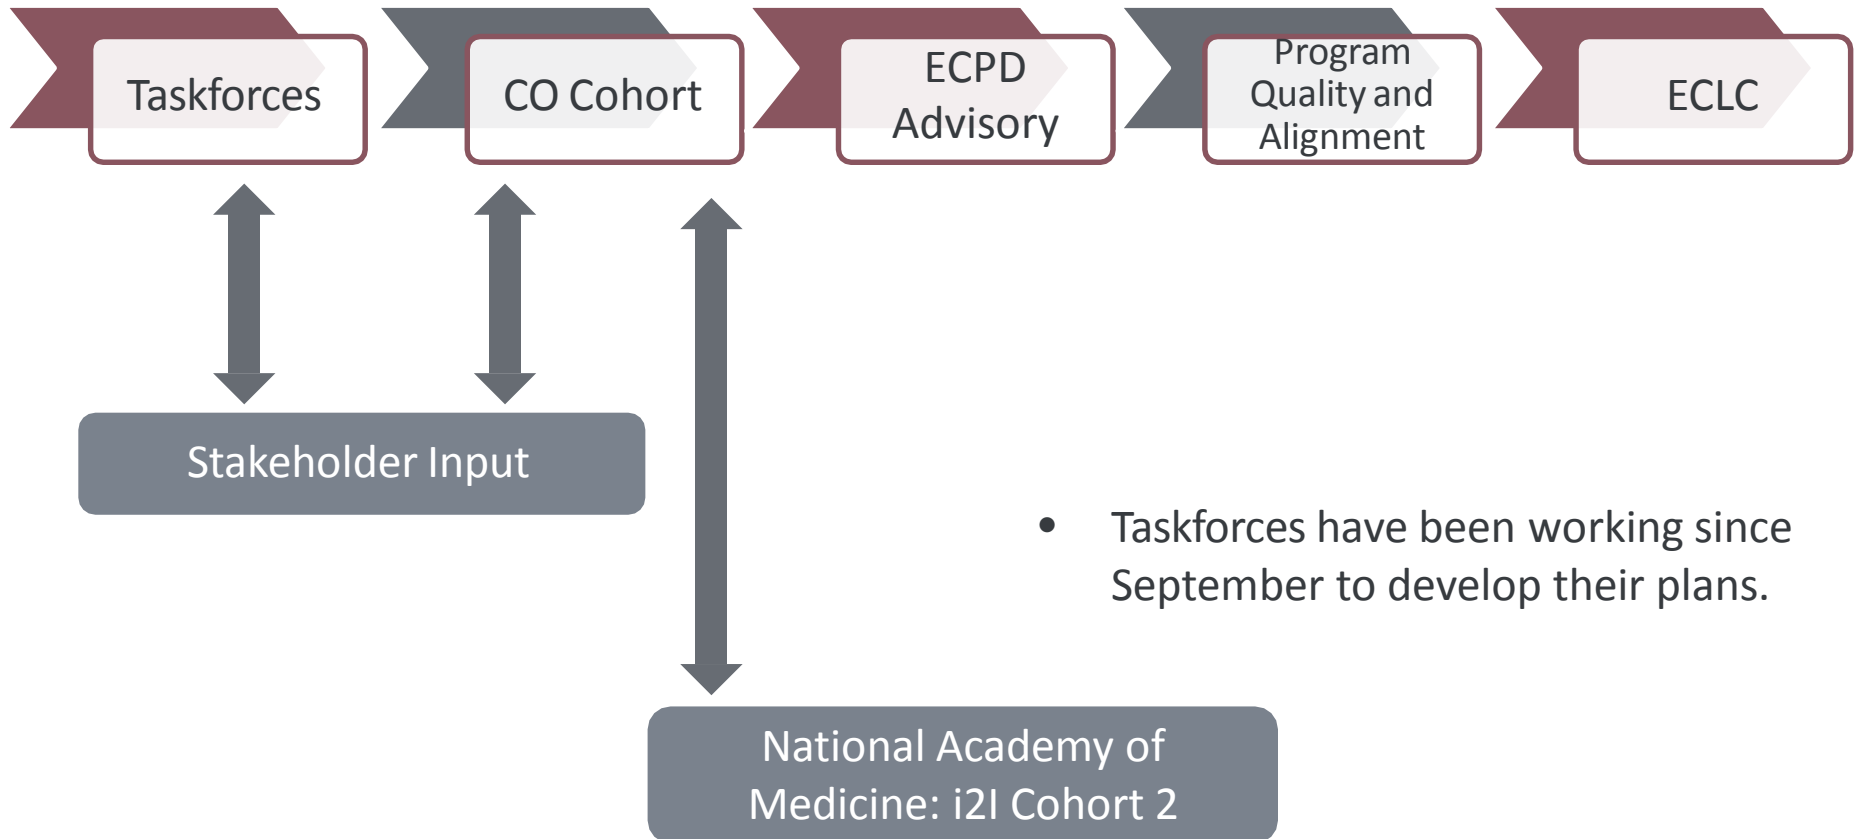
Taskforces

CO Cohort

ECPD Advisory

Program Quality and Alignment

ECLC

Stakeholder Input

National Academy of Medicine: i2I Cohort 2

• Taskforces have been working since September to develop their plans.